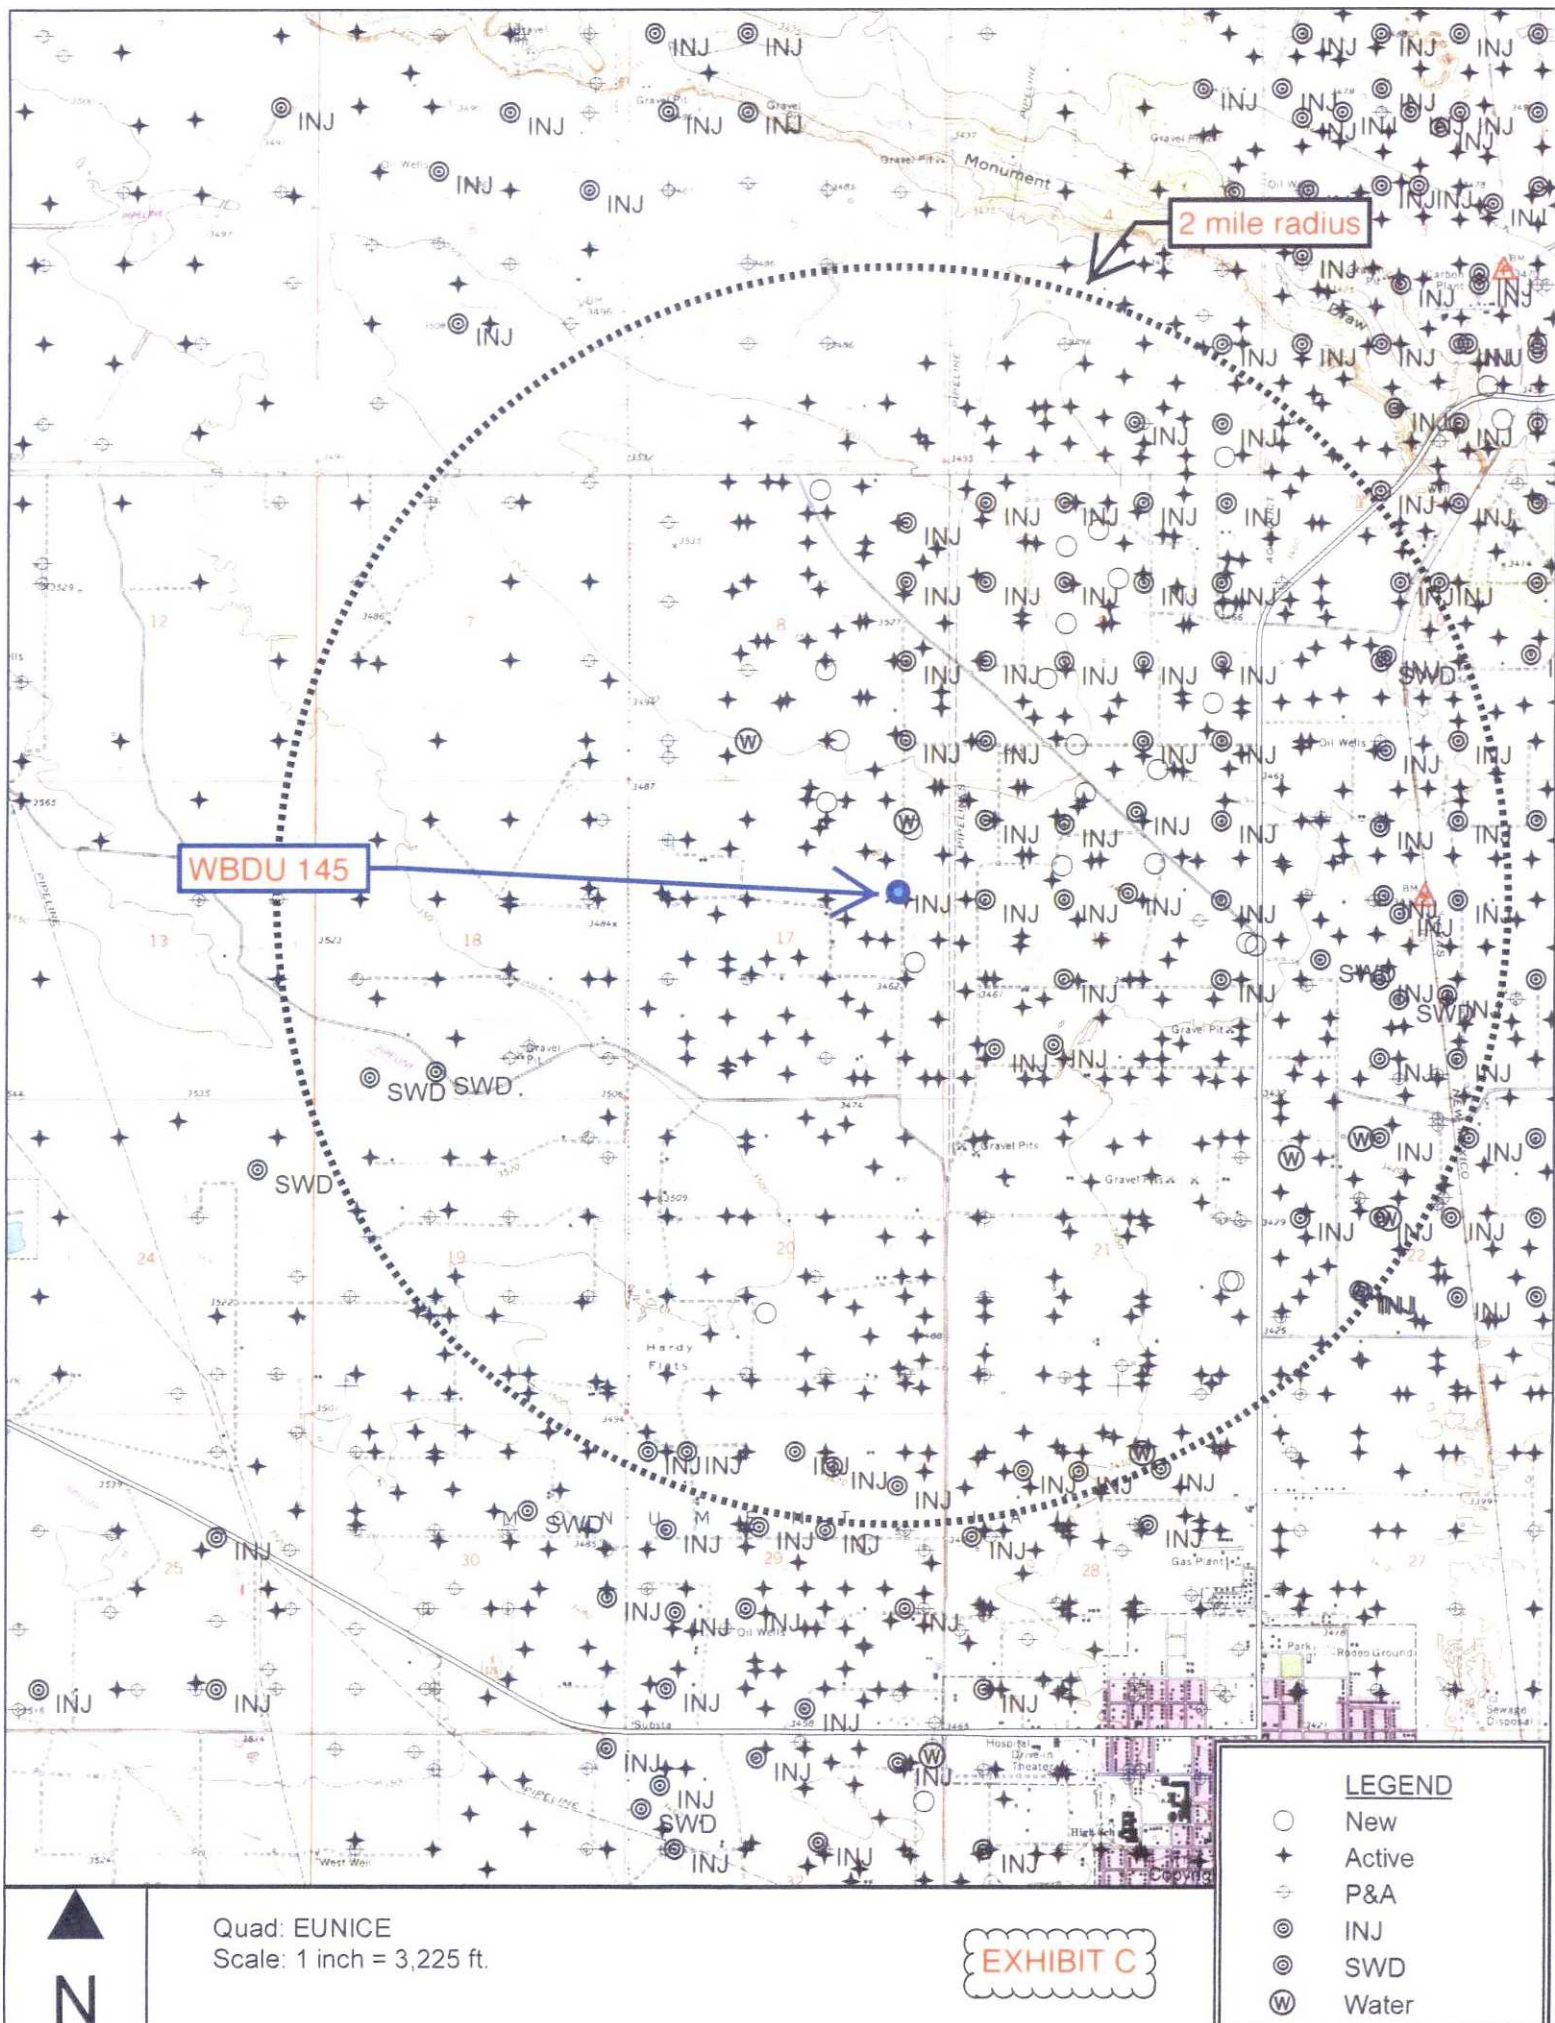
2 mile radius

WBDU 145

Monument

Gravel Pit

Oil Wells

PIPELINE

Hardy Flats

Gas Plant

Park

Rodeo Ground

Sewage Disposal

Hospital

Drive-in Theater

High Sch

Gravel Pits

SWD

INJ

12

7

8

13

18

17

24

19

20

21

22

25

30

29

28

27

Quad: EUNICE
Scale: 1 inch = 3,225 ft.

EXHIBIT C

N

LEGEND
New
Active
P&A
INJ
SWD
Water